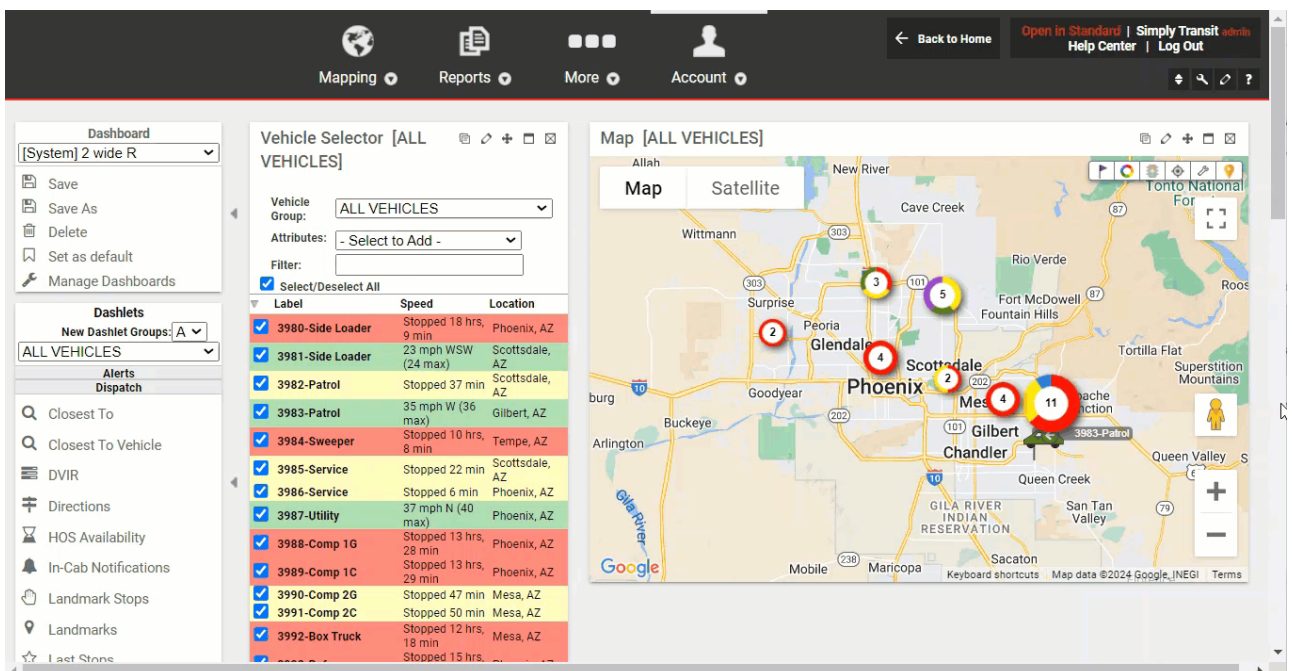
Mapping Reports More Account

Back to Home

Open in Standard | Simply Transit admin
Help Center | Log Out

Dashboard
[System] 2 wide R
Save
Save As
Delete
Set as default
Manage Dashboards

Dashlets
New Dashlet Groups: A
ALL VEHICLES
Alerts
Dispatch
Closest To
Closest To Vehicle
DVIR
Directions
HOS Availability
In-Cab Notifications
Landmark Stops
Landmarks
Last Stops

Vehicle Selector [ALL VEHICLES]

Vehicle Group: ALL VEHICLES
Attributes: - Select to Add -
Filter:
Select/Deselect All

| Label | Speed | Location |
|---|---|---|
| 3980-Side Loader | Stopped 18 hrs, 9 min | Phoenix, AZ |
| 3981-Side Loader | 23 mph WSW (24 max) | Scottsdale, AZ |
| 3982-Patrol | Stopped 37 min | Scottsdale, AZ |
| 3983-Patrol | 35 mph W (36 max) | Gilbert, AZ |
| 3984-Sweeper | Stopped 10 hrs, 8 min | Tempe, AZ |
| 3985-Service | Stopped 22 min | Scottsdale, AZ |
| 3986-Service | Stopped 6 min | Phoenix, AZ |
| 3987-Utility | 37 mph N (40 max) | Phoenix, AZ |
| 3988-Comp 1G | Stopped 13 hrs, 28 min | Phoenix, AZ |
| 3989-Comp 1C | Stopped 13 hrs, 29 min | Phoenix, AZ |
| 3990-Comp 2G | Stopped 47 min | Mesa, AZ |
| 3991-Comp 2C | Stopped 50 min | Mesa, AZ |
| 3992-Box Truck | Stopped 12 hrs, 18 min | Mesa, AZ |
| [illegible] | Stopped 15 hrs, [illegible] | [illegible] |

Map [ALL VEHICLES]

Map Satellite

Allah New River Cave Creek Tonto National Forest Wittmann Rio Verde Fort McDowell Fountain Hills Surprise Peoria Glendale Scottsdale Phoenix Tortilla Flat Superstition Mountains Goodyear Mesa Apache Junction Buckeye Gilbert Arlington Chandler Queen Valley Queen Creek Gila River GILA RIVER INDIAN RESERVATION San Tan Valley Sacaton Mobile Maricopa Roos burg

3 5 2 4 2 4 11
3983-Patrol
303 101 87 60 202 10 238 79

Google Keyboard shortcuts Map data ©2024 Google, INEGI Terms